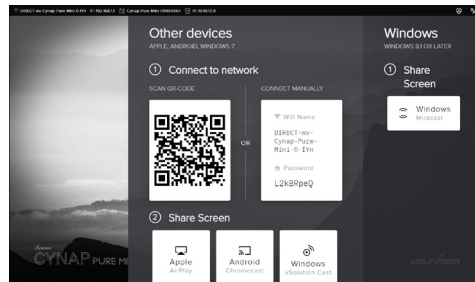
DIRECT-mv-Cynap-Pure-Mini-0-IYn  IP: 192.168.1.1  Cynap-Pure-Mini-00000004  IP: 10.0.0.2.0

Other devices
APPLE, ANDROID, WINDOWS 7

① Connect to network

SCAN QR CODE

OR

CONNECT MANUALLY

Wifi Name
DIRECT-mv-Cynap-Pure-Mini-0-IYn

Password
L2kBRpeQ

② Share Screen

Apple
AirPlay

Android
Chromecast

Windows
vSolution Cast

Windows
WINDOWS 8.1 OR LATER

① Share Screen

Windows
Miracast

CYNAP PURE MI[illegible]

WOLFVISION